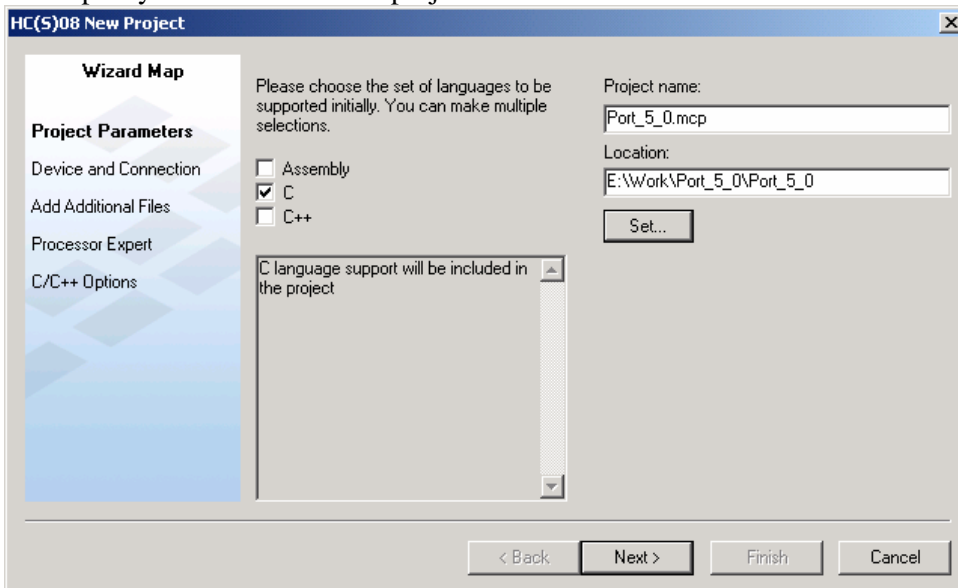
HC(S)08 New Project

Wizard Map

Project Parameters

Device and Connection

Add Additional Files

Processor Expert

C/C++ Options

Please choose the set of languages to be supported initially. You can make multiple selections.

Assembly

C

C++

C language support will be included in the project

Project name:

Port_5_0.mcp

Location:

E:\Work\Port_5_0\Port_5_0

Set...

< Back

Next >

Finish

Cancel